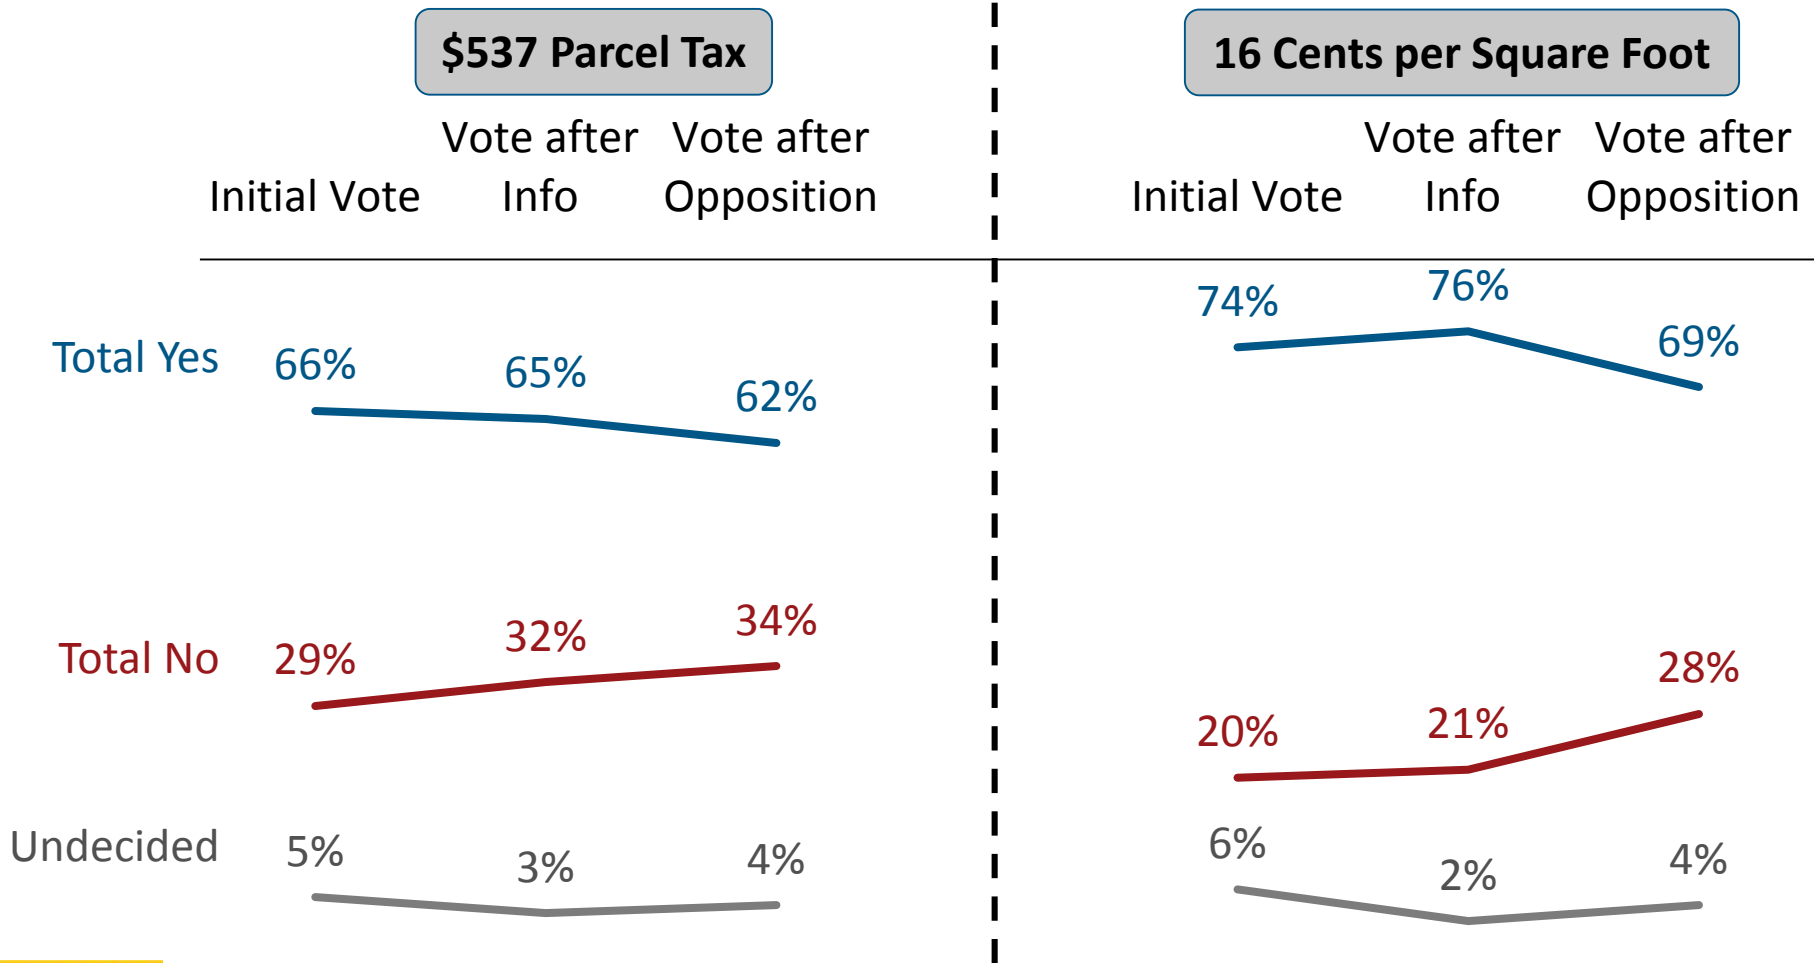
$537 Parcel Tax

| | Initial Vote | Vote after Info | Vote after Opposition |
|---|---|---|---|
| Total Yes | 66% | 65% | 62% |
| Total No | 29% | 32% | 34% |
| Undecided | 5% | 3% | 4% |

16 Cents per Square Foot

| | Initial Vote | Vote after Info | Vote after Opposition |
|---|---|---|---|
| Total Yes | 74% | 76% | 69% |
| Total No | 20% | 21% | 28% |
| Undecided | 6% | 2% | 4% |